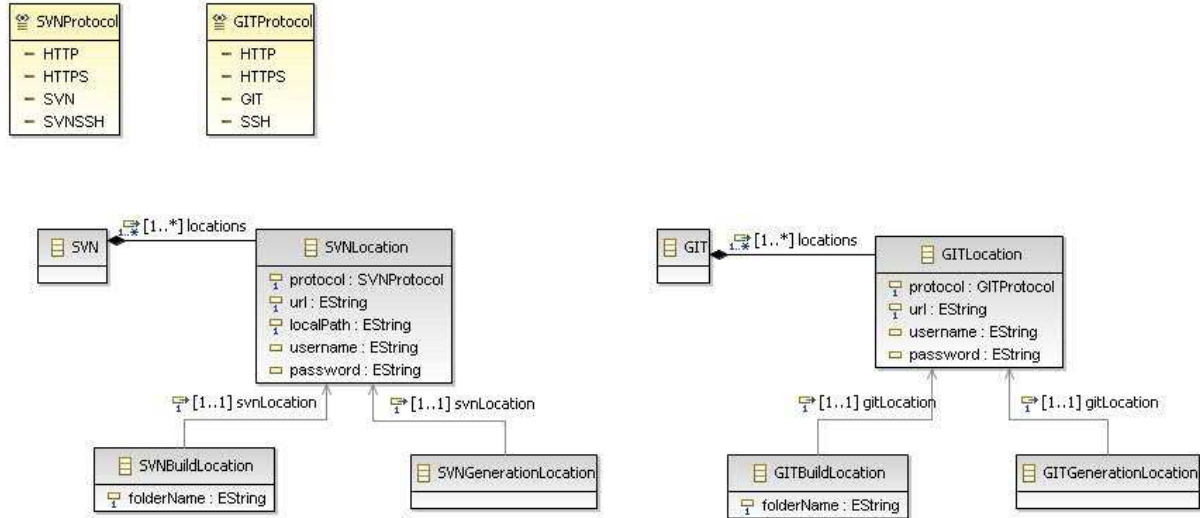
SVNProtocol
- HTTP
- HTTPS
- SVN
- SVNSSH

GITProtocol
- HTTP
- HTTPS
- GIT
- SSH

SVN
1..* [1..*] locations

SVNLocation
1 protocol : SVNProtocol
1 url : EString
1 localPath : EString
username : EString
password : EString

1 [1..1] svnLocation
1 [1..1] svnLocation

SVNBuildLocation
1 folderName : EString

SVNGenerationLocation

GIT
1..* [1..*] locations

GITLocation
1 protocol : GITProtocol
1 url : EString
username : EString
password : EString

1 [1..1] gitLocation
1 [1..1] gitLocation

GITBuildLocation
1 folderName : EString

GITGenerationLocation